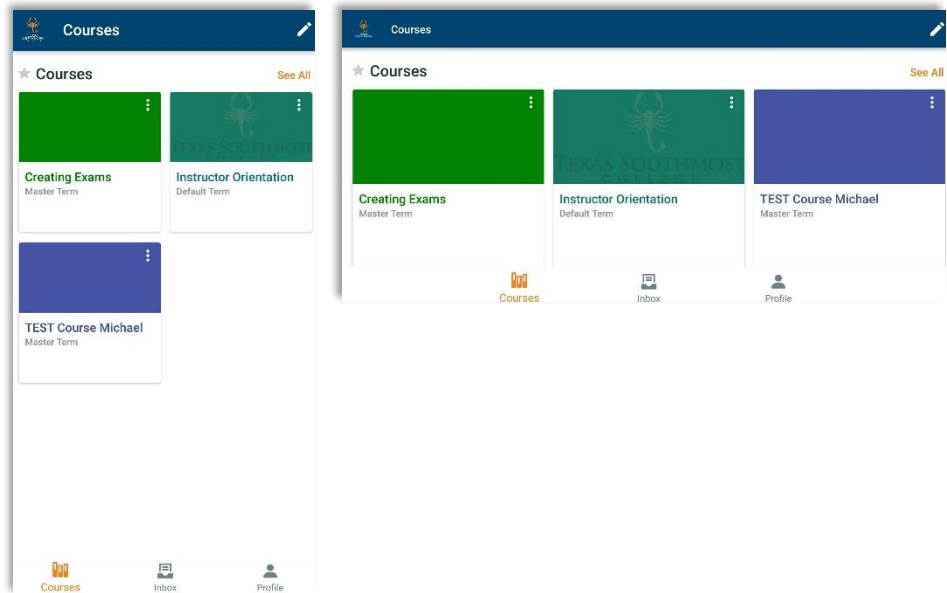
Courses

Courses

See All

Creating Exams
Master Term

TEXAS SOUTHMOST COLLEGE

Instructor Orientation
Default Term

TEST Course Michael
Master Term

Courses

Inbox

Profile

Courses

Courses

See All

Creating Exams
Master Term

TEXAS SOUTHMOST COLLEGE

Instructor Orientation
Default Term

TEST Course Michael
Master Term

Courses

Inbox

Profile